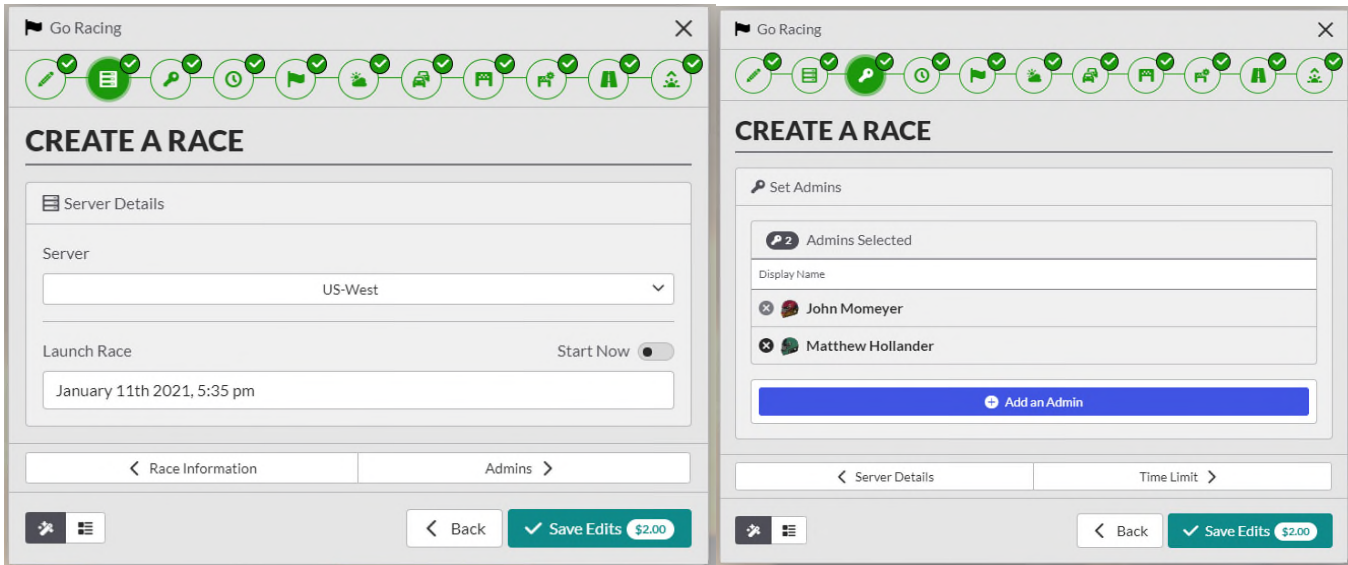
Go Racing

CREATE A RACE

Server Details

Server

US-West

Launch Race

Start Now

January 11th 2021, 5:35 pm

Race Information

Admins

Back

Save Edits $2.00

Go Racing

CREATE A RACE

Set Admins

2 Admins Selected

Display Name

John Momeyer

Matthew Hollander

Add an Admin

Server Details

Time Limit

Back

Save Edits $2.00